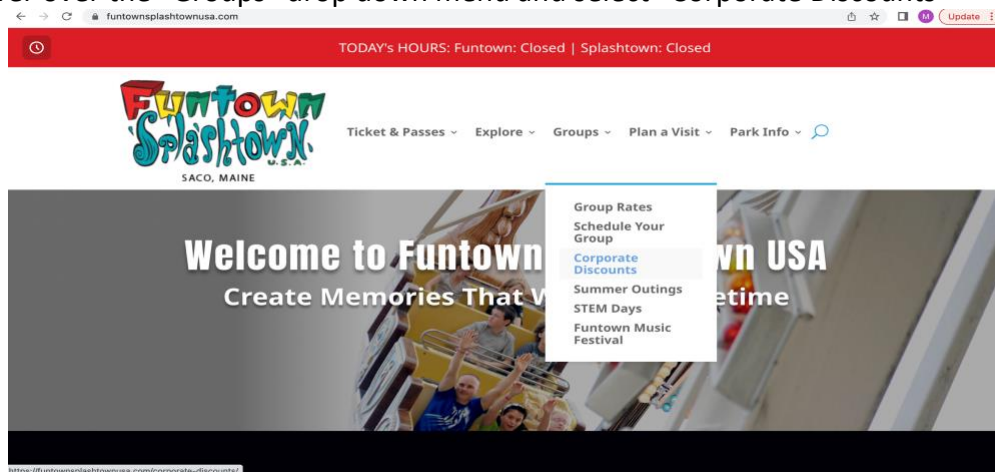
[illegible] over the "Groups" drop down menu and select "Corporate Discounts"

funtownsplashtownusa.com

Update

TODAY's HOURS: Funtown: Closed | Splashtown: Closed

Funtown Splashtown U.S.A.
SACO, MAINE

Ticket & Passes ⌄ Explore ⌄ Groups ⌄ Plan a Visit ⌄ Park Info ⌄

Group Rates
Schedule Your Group
Corporate Discounts
Summer Outings
STEM Days
Funtown Music Festival

Welcome to Funtown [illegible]wn USA
Create Memories That W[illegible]etime

https://funtownsplashtownusa.com/corporate-discounts/